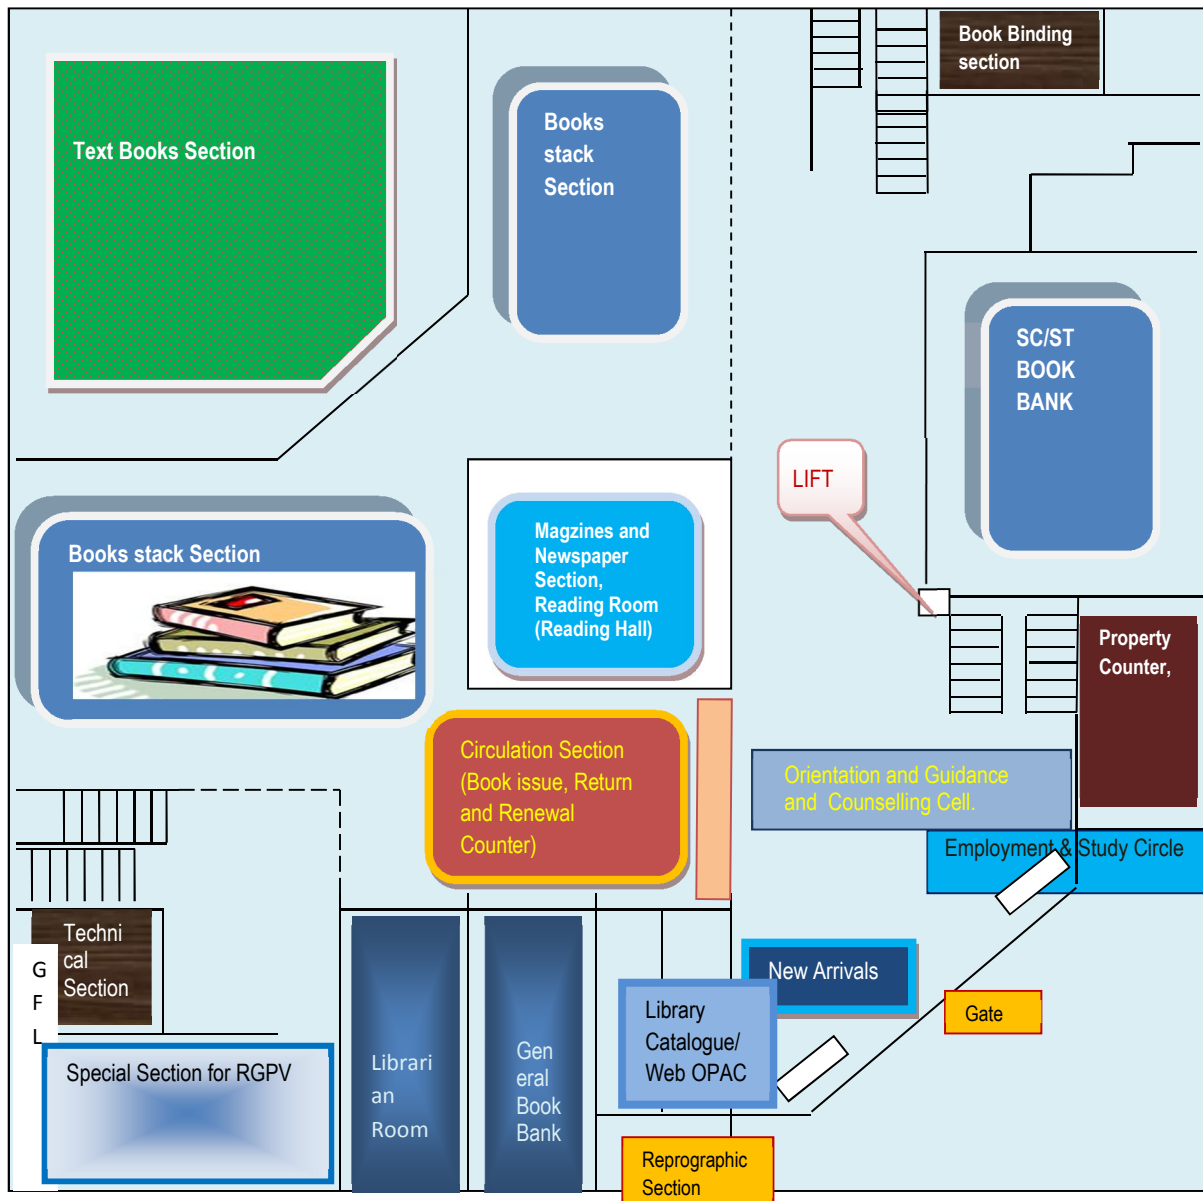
Text Books Section

Books stack Section

Book Binding section

SC/ST BOOK BANK

LIFT

Books stack Section

Magzines and Newspaper Section, Reading Room (Reading Hall)

Property Counter,

Circulation Section (Book issue, Return and Renewal Counter)

Orientation and Guidance and Counselling Cell.

Employment & Study Circle

Techni cal Section

G
F
L

New Arrivals

Gate

Library Catalogue/ Web OPAC

Special Section for RGPV

Librari an Room

Gen eral Book Bank

Reprographic Section